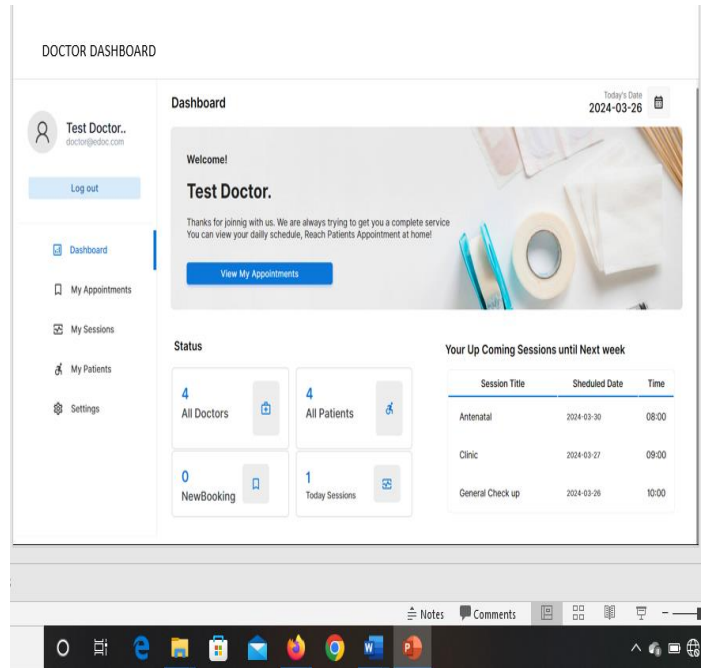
DOCTOR DASHBOARD

Test Doctor..
doctor@edoc.com

Log out

Dashboard

My Appointments

My Sessions

My Patients

Settings

Dashboard

Today's Date
2024-03-26

Welcome!

Test Doctor.

Thanks for joinnig with us. We are always trying to get you a complete service
You can view your daily schedule, Reach Patients Appointment at home!

View My Appointments

Status

4
All Doctors

4
All Patients

0
NewBooking

1
Today Sessions

Your Up Coming Sessions until Next week

| Session Title | Sheduled Date | Time |
|---|---|---|
| Antenatal | 2024-03-30 | 08:00 |
| Clinic | 2024-03-27 | 09:00 |
| General Check up | 2024-03-26 | 10:00 |

Notes Comments